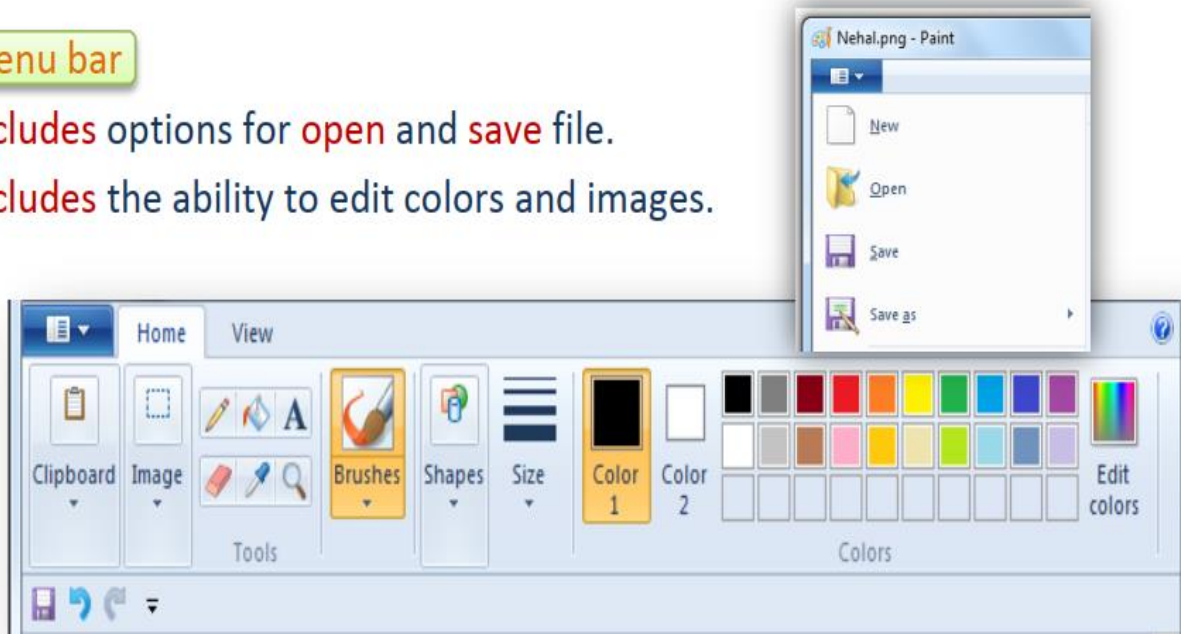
enu bar

cludes options for open and save file.

cludes the ability to edit colors and images.

Nehal.png - Paint

New

Open

Save

Save as

Home View

Clipboard Image Tools Brushes Shapes Size Color 1 Color 2 Colors Edit colors